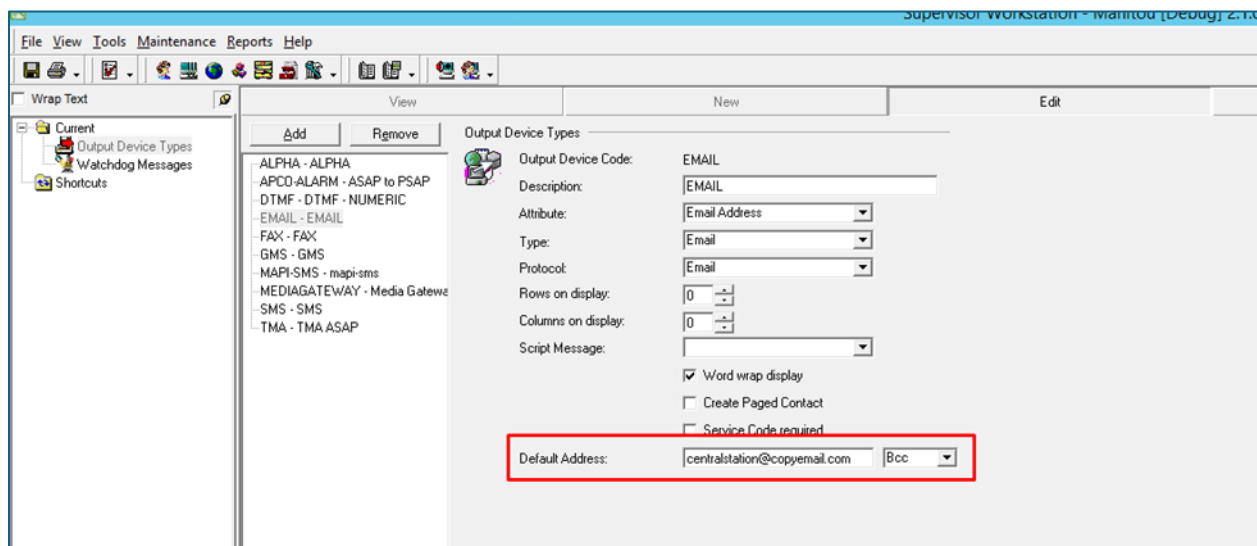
Supervisor Workstation - Manitou [Debug] 2.1.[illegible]

File View Tools Maintenance Reports Help

Wrap Text

Current
Output Device Types
Watchdog Messages
Shortcuts

View | New | Edit

Add
Remove

ALPHA - ALPHA
APCO-ALARM - ASAP to PSAP
DTMF - DTMF - NUMERIC
EMAIL - EMAIL
FAX - FAX
GMS - GMS
MAPI-SMS - mapi-sms
MEDIAGATEWAY - Media Gatewa
SMS - SMS
TMA - TMA ASAP

Output Device Types

Output Device Code: EMAIL
Description: EMAIL
Attribute: Email Address
Type: Email
Protocol: Email
Rows on display: 0
Columns on display: 0
Script Message:
Word wrap display
Create Paged Contact
Service Code required
Default Address: centralstation@copyemail.com Bcc